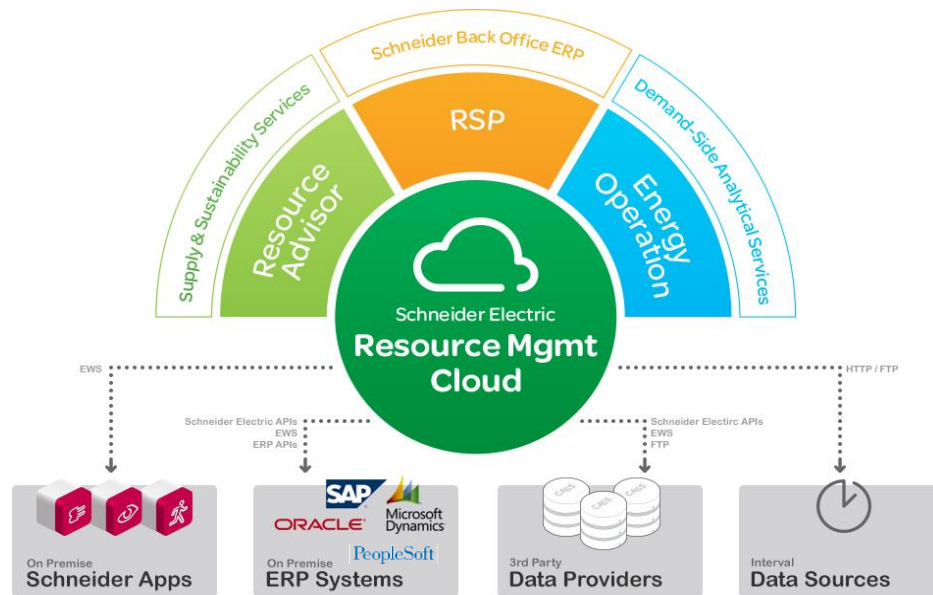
Schneider Back Office ERP

Supply & Sustainability Services

RSP

Demand-Side Analytical Services

Resource Advisor

Energy Operation

Schneider Electric
Resource Mgmt Cloud

EWS

HTTP / FTP

Schneider Electric APIs
EWS
ERP APIs

Schneider Electirc APIs
EWS
FTP

On Premise
Schneider Apps

SAP
ORACLE
Microsoft Dynamics
PeopleSoft
On Premise
ERP Systems

CASS
CASS
CASS
3rd Party
Data Providers

Interval
Data Sources